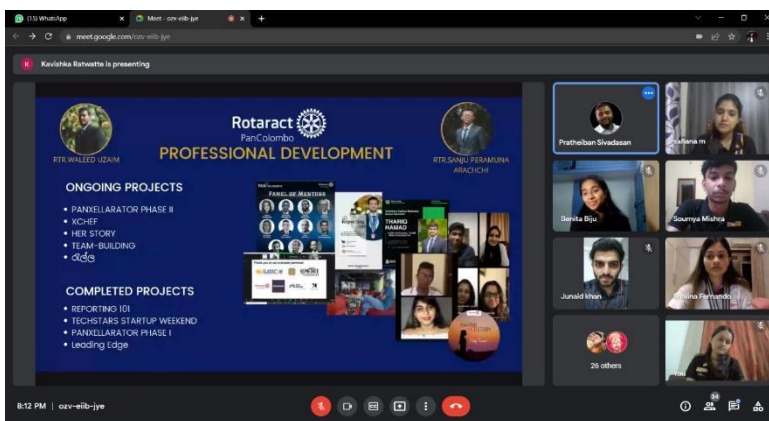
(15) WhatsApp
Meet - ozv-eiib-jye
meet.google.com/ozv-eiib-jye

Kavishka Ratwatte is presenting

RTR.WALEED UZAIM

Rotaract
PanColombo

PROFESSIONAL DEVELOPMENT

RTR.SANJU PERAMUNA ARACHCHI

ONGOING PROJECTS
• PANXELLARATOR PHASE II
• XCHEF
• HER STORY
• TEAM-BUILDING
• රැල්ල

COMPLETED PROJECTS
• REPORTING 101
• TECHSTARS STARTUP WEEKEND
• PANXELLARATOR PHASE I
• Leading Edge

PANEL OF MENTORS

THARIQ HAMAD

Pratheiban Sivadasan
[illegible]rahana m
Benita Biju
Soumya Mishra
Junaid khan
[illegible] Fernando
26 others
You

8:12 PM | ozv-eiib-jye